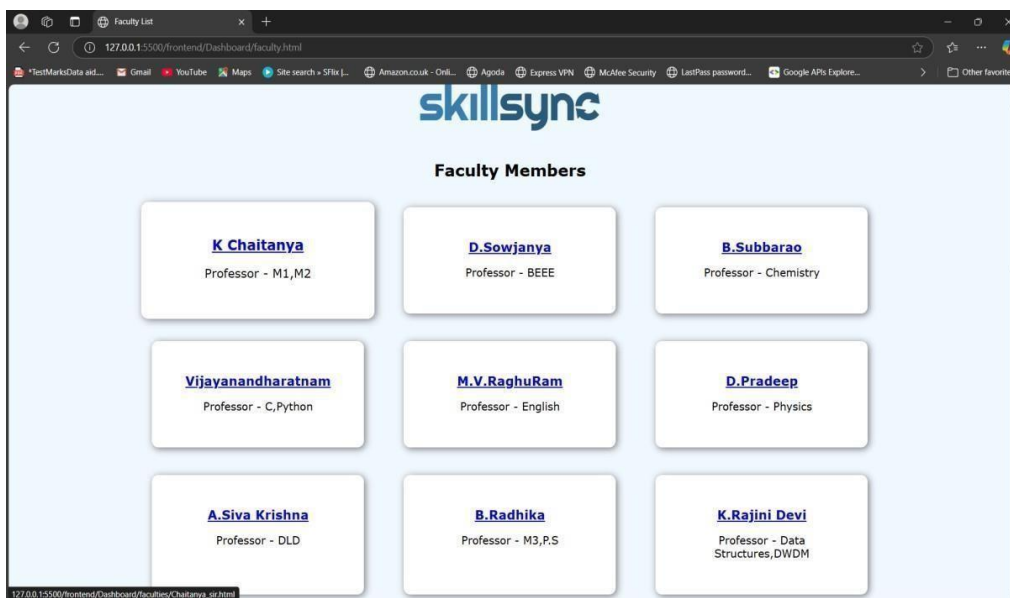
Faculty List

127.0.0.1:5500/frontend/Dashboard/faculty.html

*TestMarksData aid... Gmail YouTube Maps Site search » SFlix |... Amazon.co.uk - Onli... Agoda Express VPN McAfee Security LastPass password... Google APIs Explore... Other favorite

skillsync

Faculty Members

K Chaitanya
Professor - M1,M2

D.Sowjanya
Professor - BEEE

B.Subbarao
Professor - Chemistry

Vijayanandharatnam
Professor - C,Python

M.V.RaghuRam
Professor - English

D.Pradeep
Professor - Physics

A.Siva Krishna
Professor - DLD

B.Radhika
Professor - M3,P.S

K.Rajini Devi
Professor - Data Structures,DWDM

127.0.0.1:5500/frontend/Dashboard/faculties/Chaitanya_sir.html